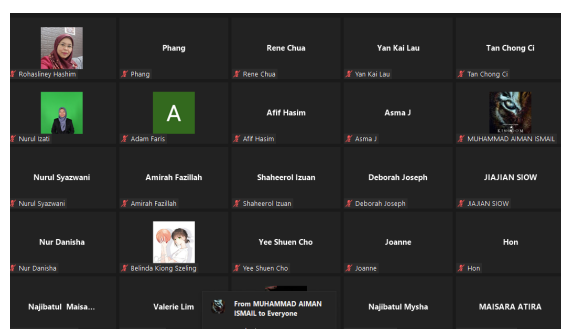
Rohasliney Hashim

Phang
Phang

Rene Chua
Rene Chua

Yan Kai Lau
Yan Kai Lau

Tan Chong Ci
Tan Chong Ci

Nurul Izati

A
Adam Faris

Afif Hasim
Afif Hasim

Asma J
Asma J

MUHAMMAD AIMAN ISMAIL

Nurul Syazwani
Nurul Syazwani

Amirah Fazillah
Amirah Fazillah

Shaheerol Izuan
Shaheerol Izuan

Deborah Joseph
Deborah Joseph

JIAJIAN SIOW
JIAJIAN SIOW

Nur Danisha
Nur Danisha

Belinda Kiong Szeling

Yee Shuen Cho
Yee Shuen Cho

Joanne
Joanne

Hon
Hon

Najibatul Maisa...

Valerie Lim

From MUHAMMAD AIMAN ISMAIL to Everyone

Najibatul Mysha

MAISARA ATIRA